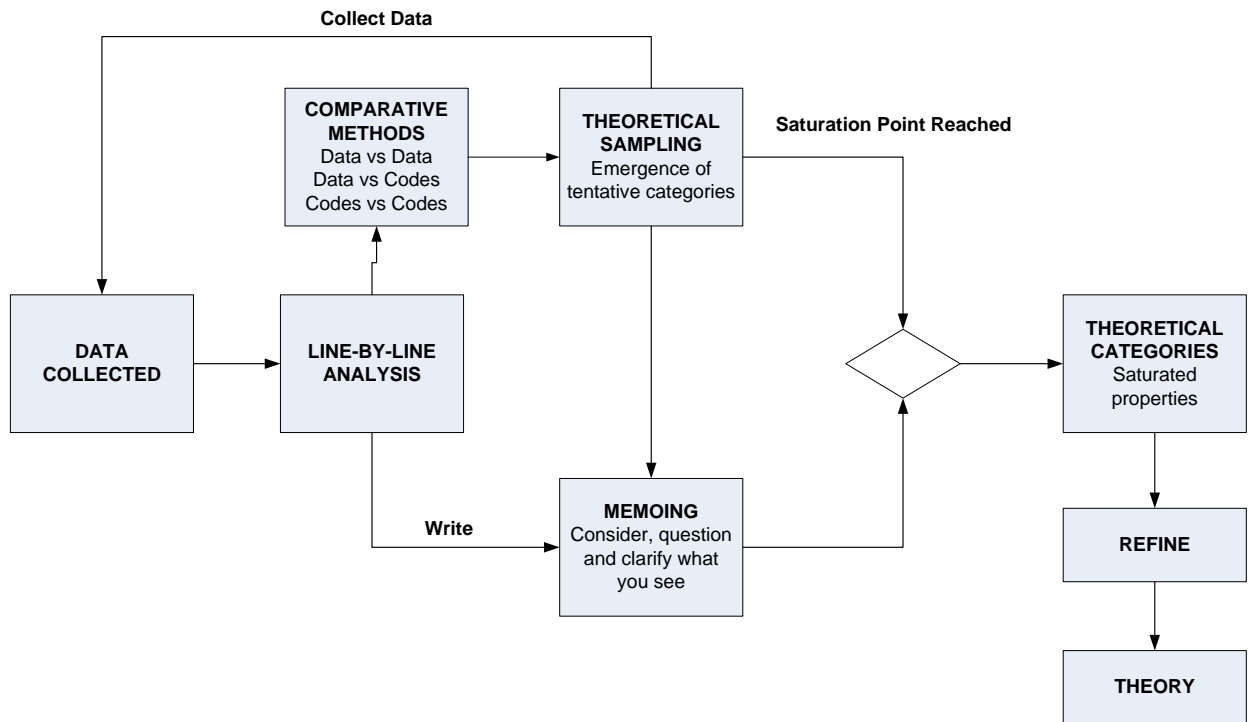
Collect Data

COMPARATIVE METHODS
Data vs Data
Data vs Codes
Codes vs Codes

THEORETICAL SAMPLING
Emergence of tentative categories

Saturation Point Reached

DATA COLLECTED

LINE-BY-LINE ANALYSIS

THEORETICAL CATEGORIES
Saturated properties

Write

MEMOING
Consider, question and clarify what you see

REFINE

THEORY